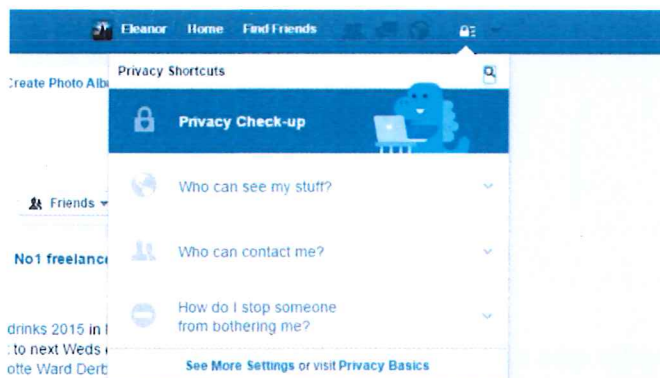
Eleanor Home Find Friends

Create Photo Albi

Privacy Shortcuts

Privacy Check-up

Who can see my stuff?

Friends

Who can contact me?

No1 freelanc

How do I stop someone from bothering me?

drinks 2015 in
: to next Weds
otte Ward Derb

See More Settings or visit Privacy Basics